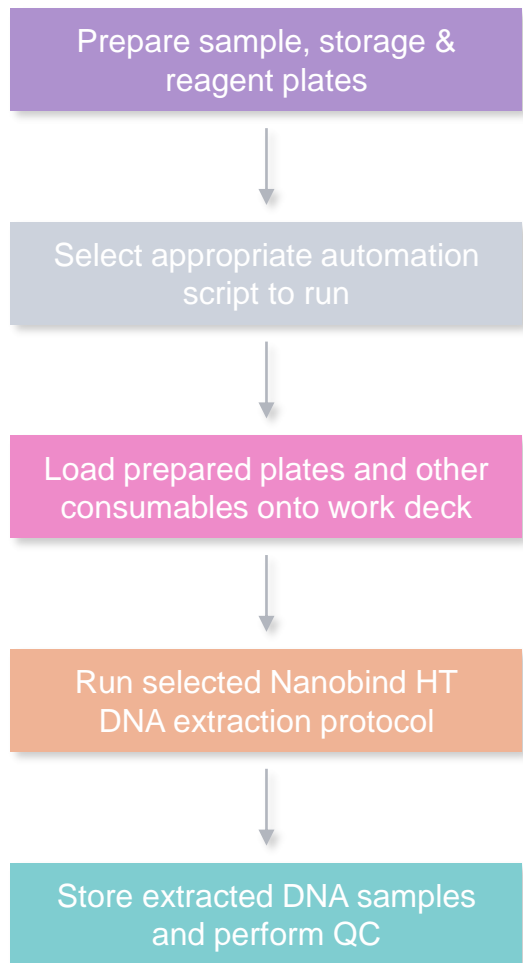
Prepare sample, storage & reagent plates

Select appropriate automation script to run

Load prepared plates and other consumables onto work deck

Run selected Nanobind HT DNA extraction protocol

Store extracted DNA samples and perform QC